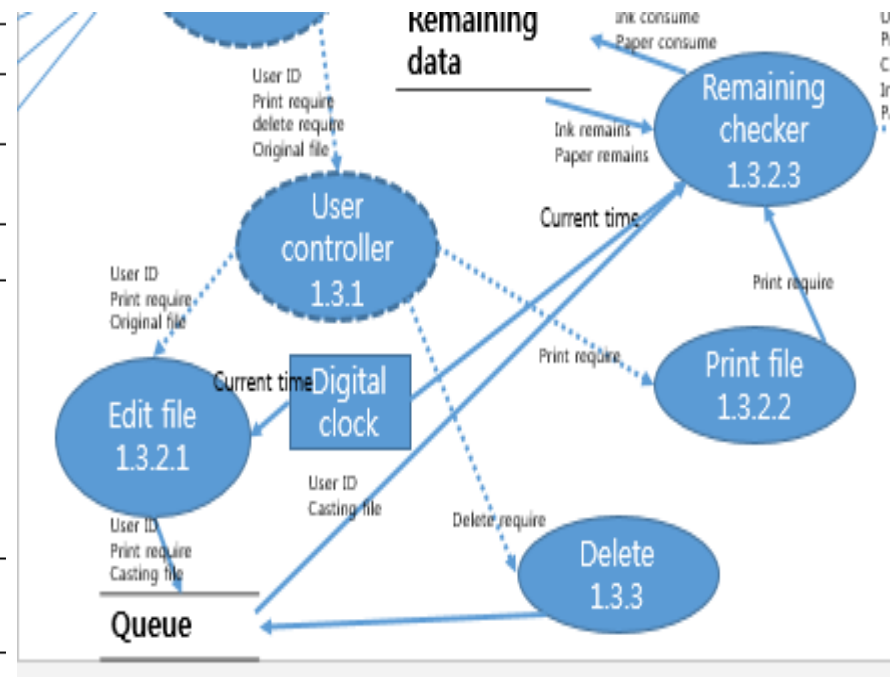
Remaining data

Ink consume
Paper consume

Ink remains
Paper remains

Remaining checker 1.3.2.3

User ID
Print require
delete require
Original file

User controller 1.3.1

Current time

User ID
Print require
Original file

Print require

Print require

Print file 1.3.2.2

Current time

Digital clock

Edit file 1.3.2.1

User ID
Casting file

Delete require

User ID
Print require
Casting file

Delete 1.3.3

Queue